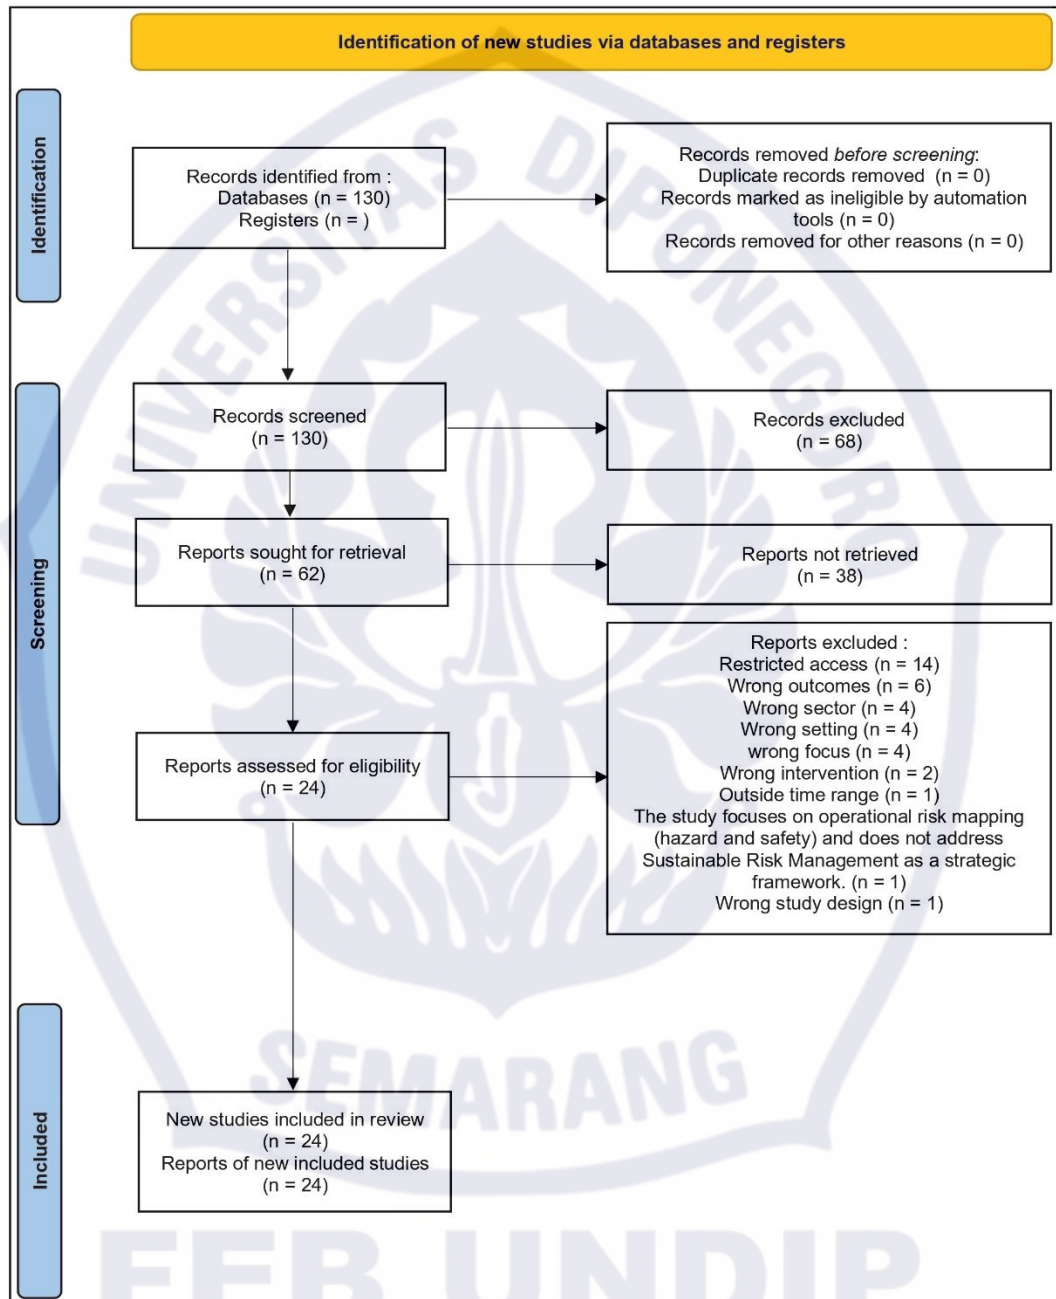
Identification of new studies via databases and registers

Identification

Records identified from :
Databases (n = 130)
Registers (n = )

Records removed *before screening*:
Duplicate records removed (n = 0)
Records marked as ineligible by automation tools (n = 0)
Records removed for other reasons (n = 0)

Screening

Records screened
(n = 130)

Records excluded
(n = 68)

Reports sought for retrieval
(n = 62)

Reports not retrieved
(n = 38)

Reports assessed for eligibility
(n = 24)

Reports excluded :
Restricted access (n = 14)
Wrong outcomes (n = 6)
Wrong sector (n = 4)
Wrong setting (n = 4)
wrong focus (n = 4)
Wrong intervention (n = 2)
Outside time range (n = 1)
The study focuses on operational risk mapping (hazard and safety) and does not address Sustainable Risk Management as a strategic framework. (n = 1)
Wrong study design (n = 1)

Included

New studies included in review
(n = 24)
Reports of new included studies
(n = 24)

UNIVERSITAS DIPONEGORO
SEMARANG
FEB UNDIP